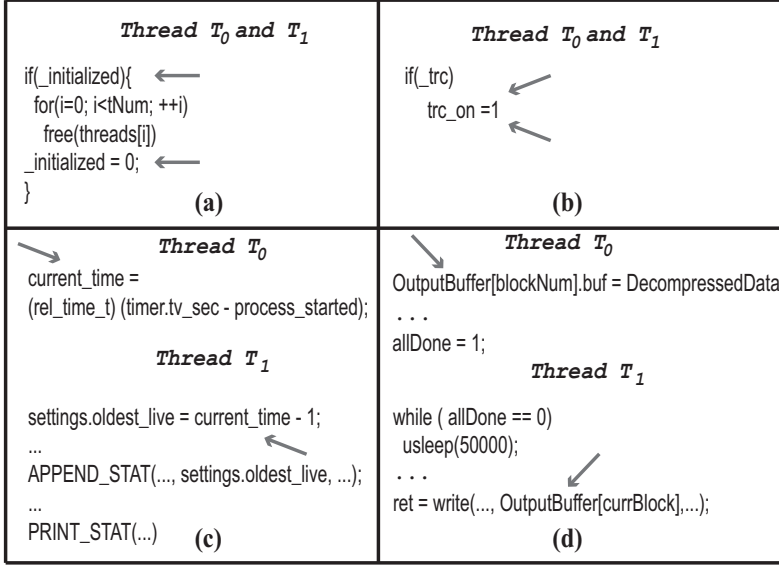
Thread $T_0$ and $T_1$

if(_initialized){
for(i=0; i<tNum; ++i)
free(threads[i])
_initialized = 0;
}

(a)

Thread $T_0$ and $T_1$

if(_trc)
trc_on =1

(b)

Thread $T_0$

current_time =
(rel_time_t) (timer.tv_sec - process_started);

Thread $T_1$

settings.oldest_live = current_time - 1;
...
APPEND_STAT(..., settings.oldest_live, ...);
...
PRINT_STAT(...)

(c)

Thread $T_0$

OutputBuffer[blockNum].buf = DecompressedData
. . .
allDone = 1;

Thread $T_1$

while ( allDone == 0)
usleep(50000);
. . .
ret = write(..., OutputBuffer[currBlock],...);

(d)